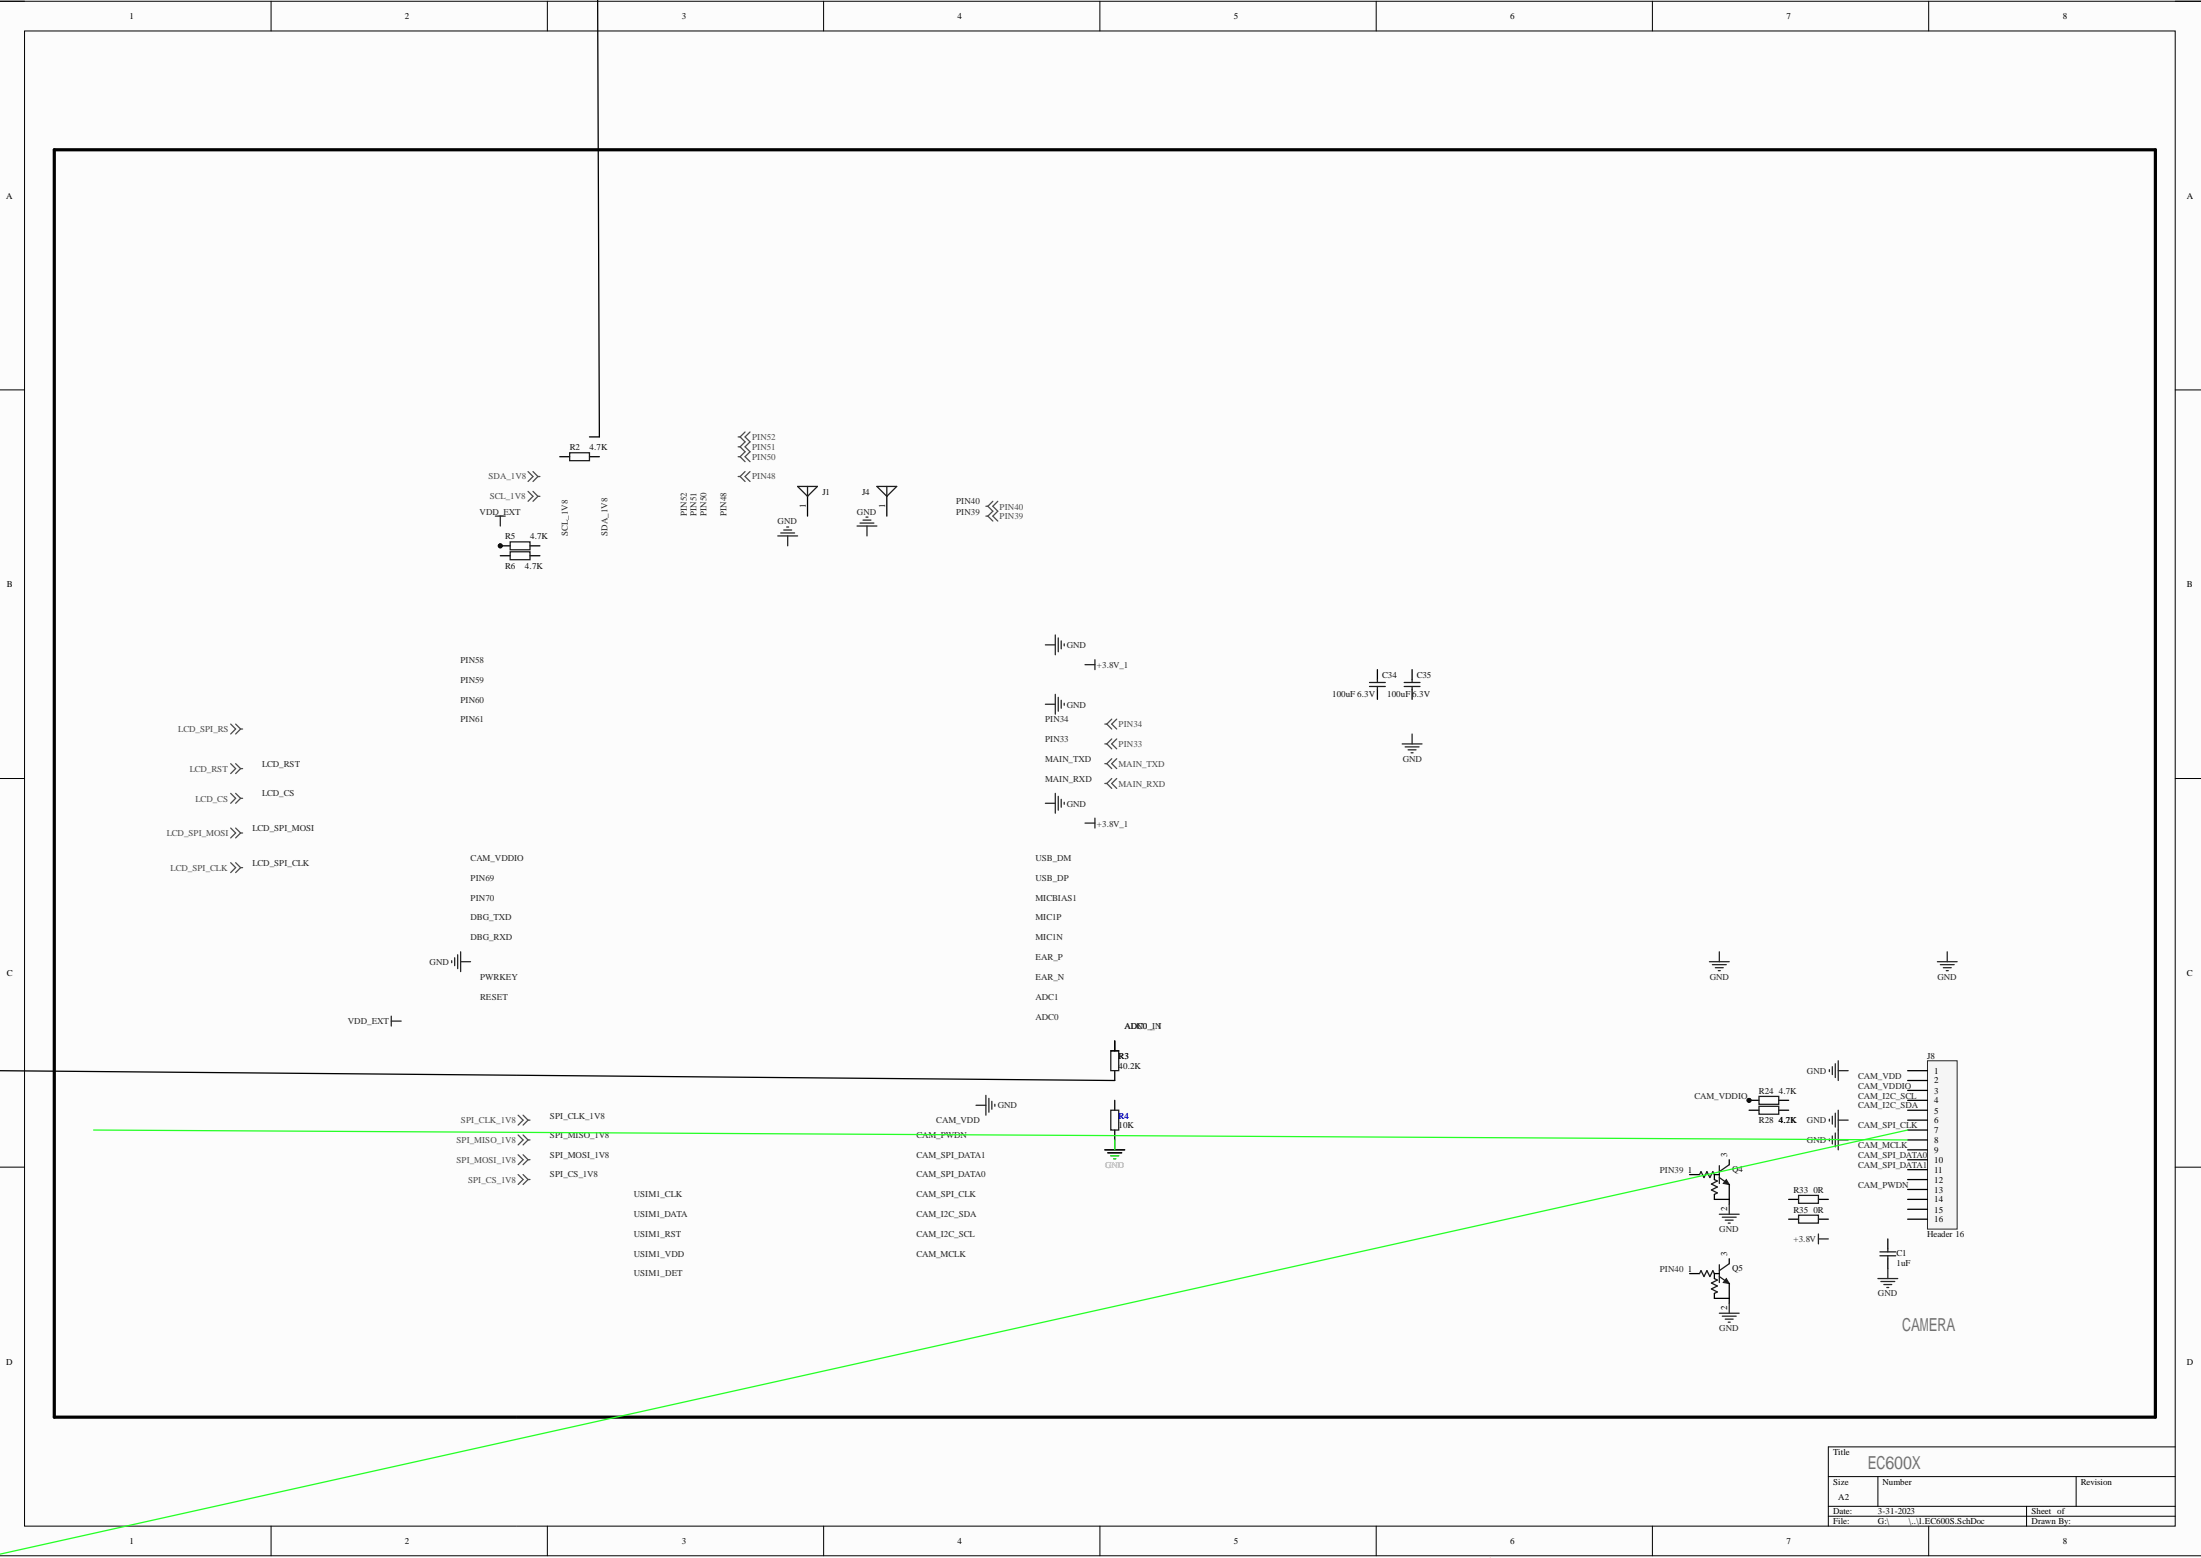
1 2 3 4 5 6 7 8

A

R2 4.7K

PIN52
PIN51
PIN50

PIN48

SDA_1V8
SCL_1V8
VDD_EXT

SCL_1V8
SDA_1V8

PIN52
PIN51
PIN50
PIN48

J1
GND

J4
GND

PIN40
PIN39
PIN40
PIN39

R5 4.7K
R6 4.7K

B

GND
+3.8V_1

C34 C35
100uF 6.3V 100uF 6.3V

GND

PIN58
PIN59
PIN60
PIN61

LCD_SPI_RS

LCD_RST LCD_RST
LCD_CS LCD_CS
LCD_SPI_MOSI LCD_SPI_MOSI
LCD_SPI_CLK LCD_SPI_CLK

GND
PIN34
PIN33
MAIN_TXD
MAIN_RXD
PIN34
PIN33
MAIN_TXD
MAIN_RXD
GND
+3.8V_1

CAM_VDDIO
PIN69
PIN70
DBG_TXD
DBG_RXD

GND
PWRKEY
RESET

VDD_EXT

USB_DM
USB_DP
MICBIAS1
MIC1P
MIC1N
EAR_P
EAR_N
ADC1
ADC0

C

GND
GND

ADC0_IN
R3
40.2K

GND
CAM_VDD
CAM_PWDN
CAM_SPI_DATA1
CAM_SPI_DATA0
CAM_SPI_CLK
CAM_I2C_SDA
CAM_I2C_SCL
CAM_MCLK

R4
10K
GND

SPI_CLK_1V8 SPI_CLK_1V8
SPI_MISO_1V8 SPI_MISO_1V8
SPI_MOSI_1V8 SPI_MOSI_1V8
SPI_CS_1V8 SPI_CS_1V8

USIM1_CLK
USIM1_DATA
USIM1_RST
USIM1_VDD
USIM1_DET

CAM_VDDIO
R24 4.7K
R28 4.2K

GND
CAM_VDD
CAM_VDDIO
CAM_I2C_SCL
CAM_I2C_SDA
GND
CAM_SPI_CLK
GND
CAM_MCLK
CAM_SPI_DATA0
CAM_SPI_DATA1
CAM_PWDN

J8
1 2 3 4 5 6 7 8 9 10 11 12 13 14 15 16
Header 16

PIN39 1 Q4 3 2
GND
R33 0R
R35 0R
+3.8V
C1
1uF
GND

PIN40 1 Q5 3 2
GND

CAMERA

D

Title
EC600X
Size A2
Number
Revision
Date: 3-31-2023
Sheet of
File: G:\ \...\1.EC600S.SchDoc
Drawn By:

1 2 3 4 5 6 7 8